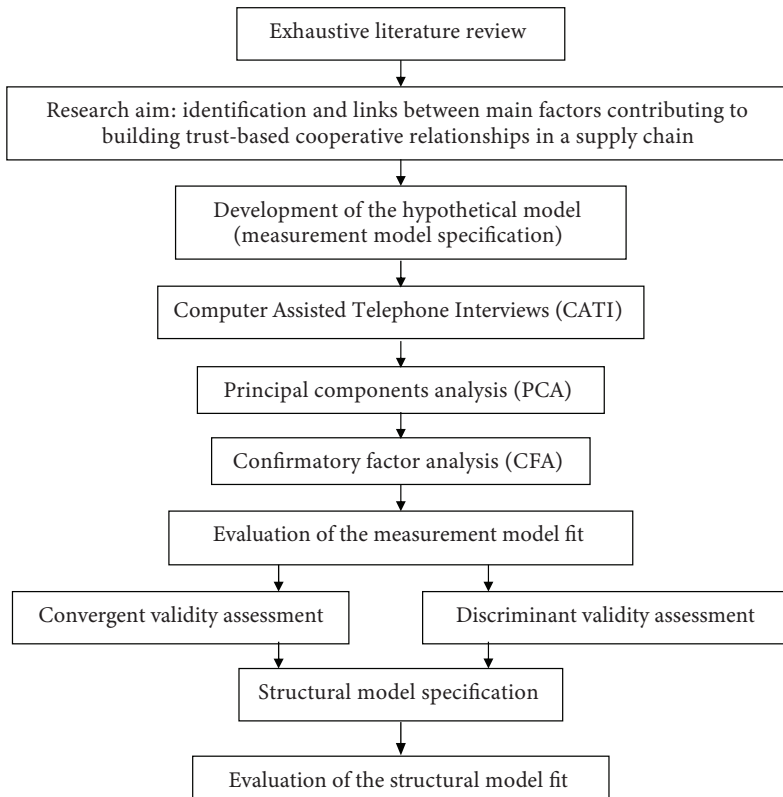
Exhaustive literature review

Research aim: identification and links between main factors contributing to building trust-based cooperative relationships in a supply chain

Development of the hypothetical model (measurement model specification)

Computer Assisted Telephone Interviews (CATI)

Principal components analysis (PCA)

Confirmatory factor analysis (CFA)

Evaluation of the measurement model fit

Convergent validity assessment

Discriminant validity assessment

Structural model specification

Evaluation of the structural model fit